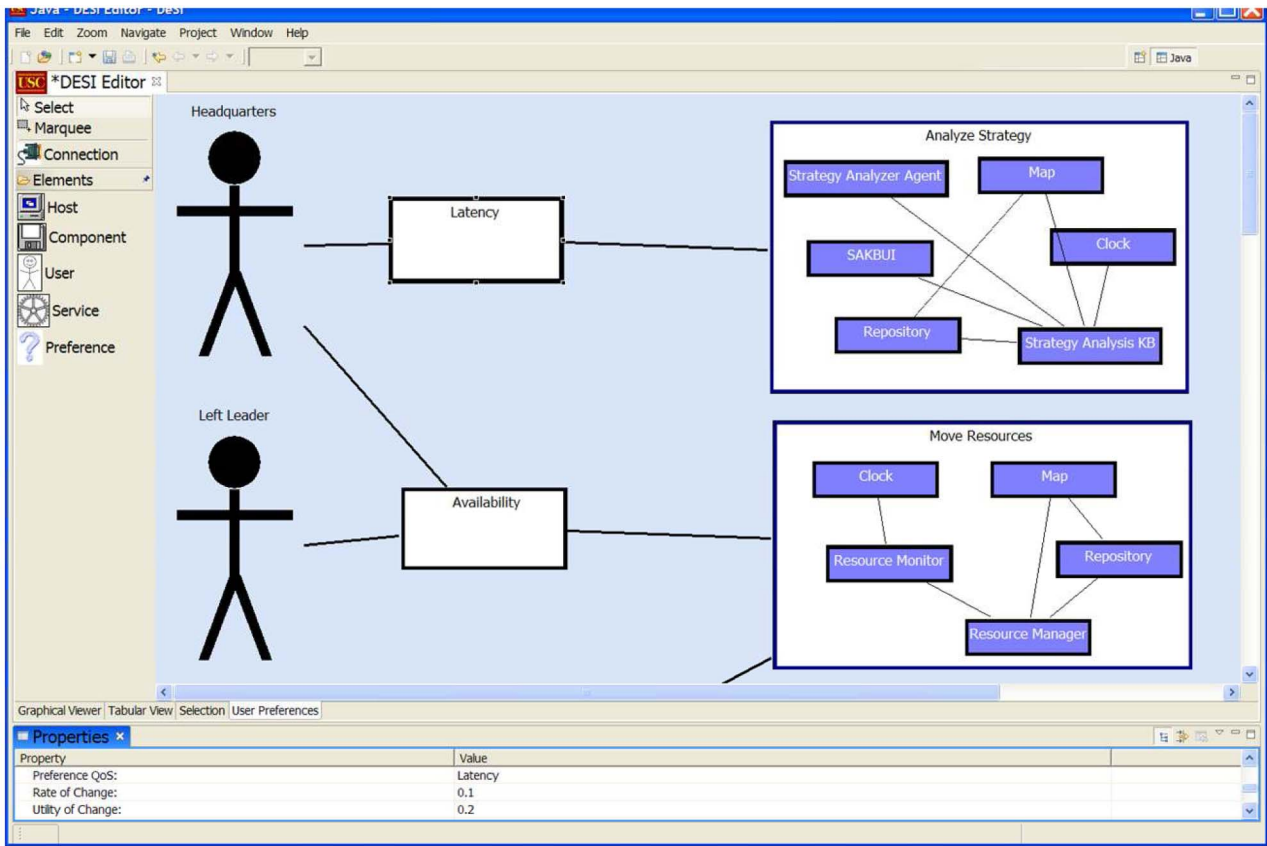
Java - DESI Editor - DESI

File Edit Zoom Navigate Project Window Help

Java

USC *DESI Editor

Select
Marquee
Connection
Elements
Host
Component
User
Service
Preference

Headquarters

Latency

Analyze Strategy

Strategy Analyzer Agent

Map

SAKBUI

Clock

Repository

Strategy Analysis KB

Left Leader

Availability

Move Resources

Clock

Map

Resource Monitor

Repository

Resource Manager

Graphical Viewer Tabular View Selection User Preferences

Properties

| Property | Value |
|---|---|
| Preference QoS: | Latency |
| Rate of Change: | 0.1 |
| Utility of Change: | 0.2 |